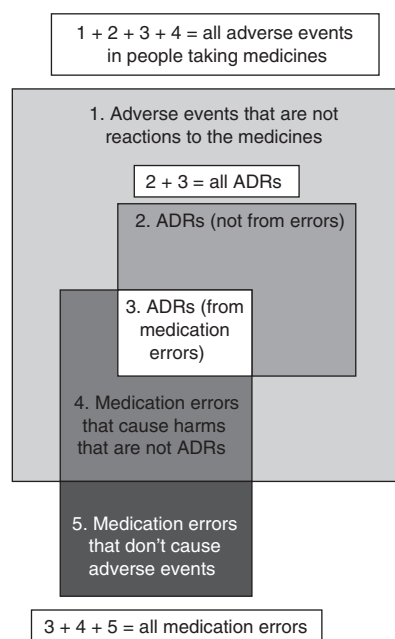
$1 + 2 + 3 + 4$ = all adverse events in people taking medicines

1. Adverse events that are not reactions to the medicines

$2 + 3$ = all ADRs

2. ADRs (not from errors)

3. ADRs (from medication errors)

4. Medication errors that cause harms that are not ADRs

5. Medication errors that don't cause adverse events

$3 + 4 + 5$ = all medication errors